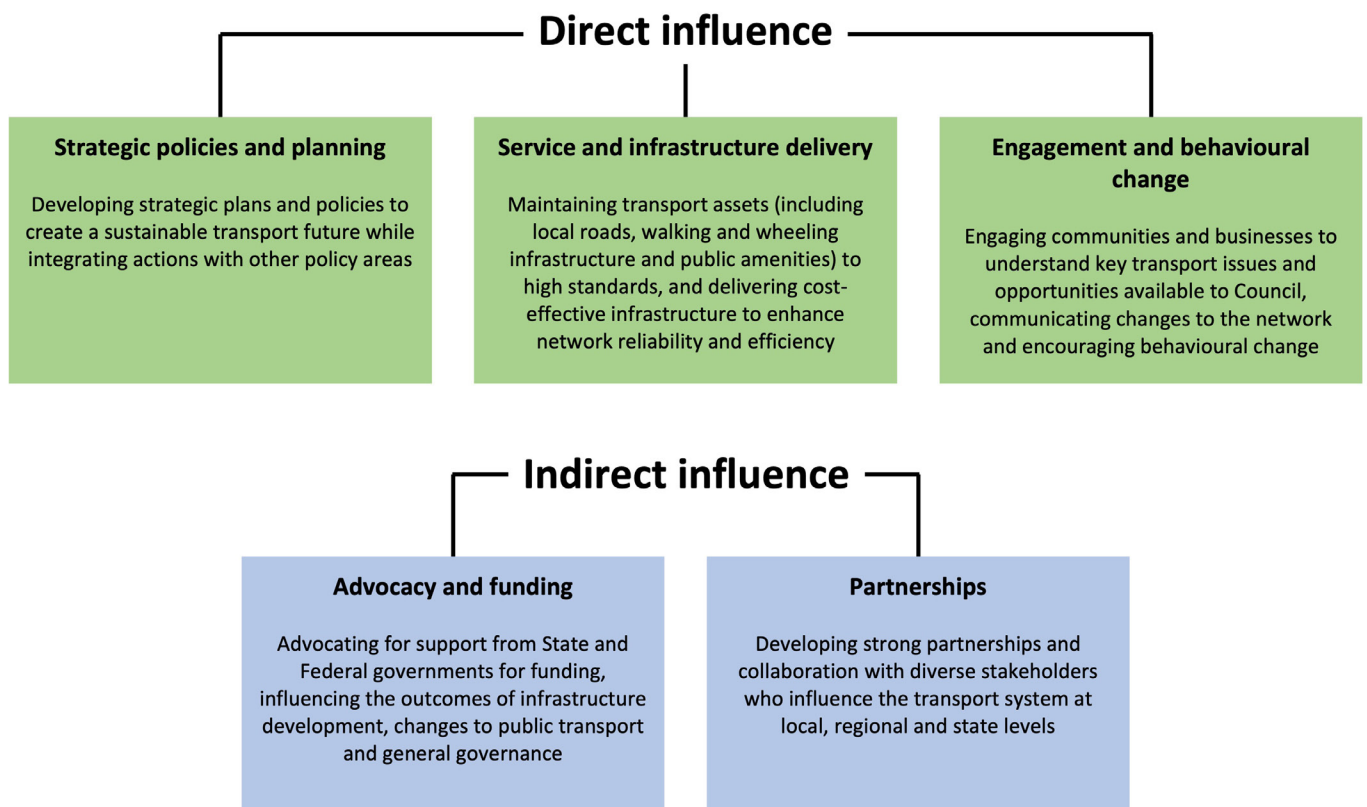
Direct influence

Strategic policies and planning

Developing strategic plans and policies to create a sustainable transport future while integrating actions with other policy areas

Service and infrastructure delivery

Maintaining transport assets (including local roads, walking and wheeling infrastructure and public amenities) to high standards, and delivering cost-effective infrastructure to enhance network reliability and efficiency

Engagement and behavioural change

Engaging communities and businesses to understand key transport issues and opportunities available to Council, communicating changes to the network and encouraging behavioural change

Indirect influence

Advocacy and funding

Advocating for support from State and Federal governments for funding, influencing the outcomes of infrastructure development, changes to public transport and general governance

Partnerships

Developing strong partnerships and collaboration with diverse stakeholders who influence the transport system at local, regional and state levels